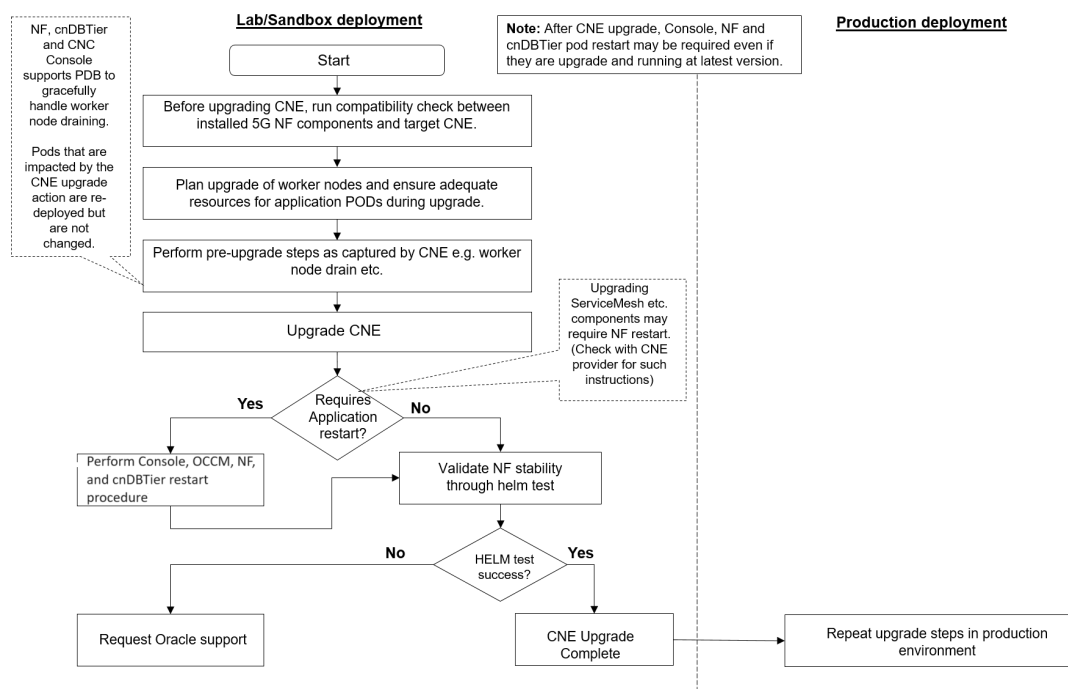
NF, cnDBTier and CNC Console supports PDB to gracefully handle worker node draining.

Pods that are impacted by the CNE upgrade action are re-deployed but are not changed.

Lab/Sandbox deployment

Note: After CNE upgrade, Console, NF and cnDBTier pod restart may be required even if they are upgrade and running at latest version.

Production deployment

Start

Before upgrading CNE, run compatibility check between installed 5G NF components and target CNE.

Plan upgrade of worker nodes and ensure adequate resources for application PODs during upgrade.

Perform pre-upgrade steps as captured by CNE e.g. worker node drain etc.

Upgrade CNE

Upgrading ServiceMesh etc. components may require NF restart. (Check with CNE provider for such instructions)

Requires Application restart?

Yes

No

Perform Console, OCCM, NF, and cnDBTier restart procedure

Validate NF stability through helm test

No

HELM test success?

Yes

Request Oracle support

CNE Upgrade Complete

Repeat upgrade steps in production environment